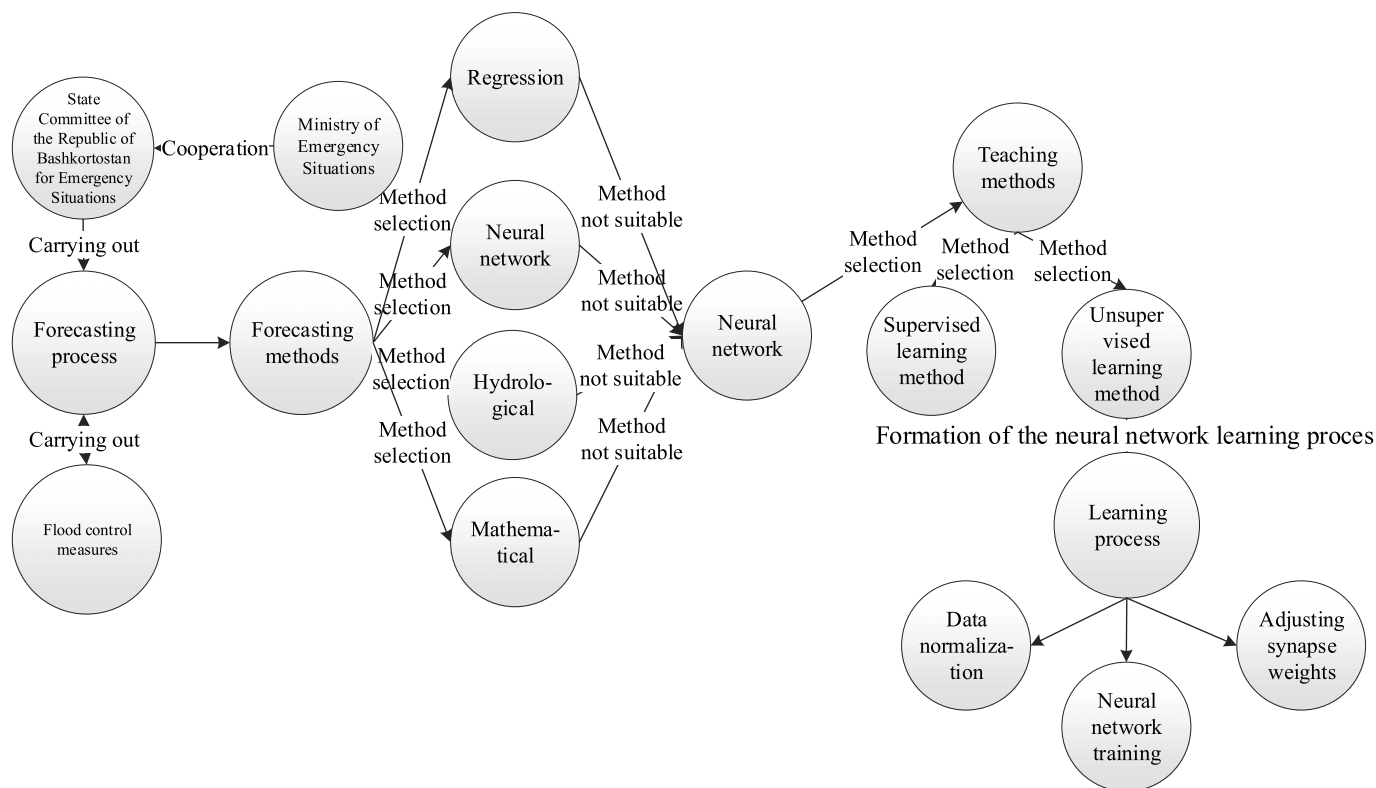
State Committee of the Republic of Bashkortostan for Emergency Situations

Cooperation

Ministry of Emergency Situations

Carrying out

Forecasting process

Carrying out

Flood control measures

Forecasting methods

Method selection

Method selection

Method selection

Method selection

Regression

Neural network

Hydrological

Mathematical

Method not suitable

Method not suitable

Method not suitable

Method not suitable

Neural network

Method selection

Teaching methods

Method selection

Method selection

Supervised learning method

Unsuper vised learning method

Formation of the neural network learning proces

Learning process

Data normalization

Neural network training

Adjusting synapse weights